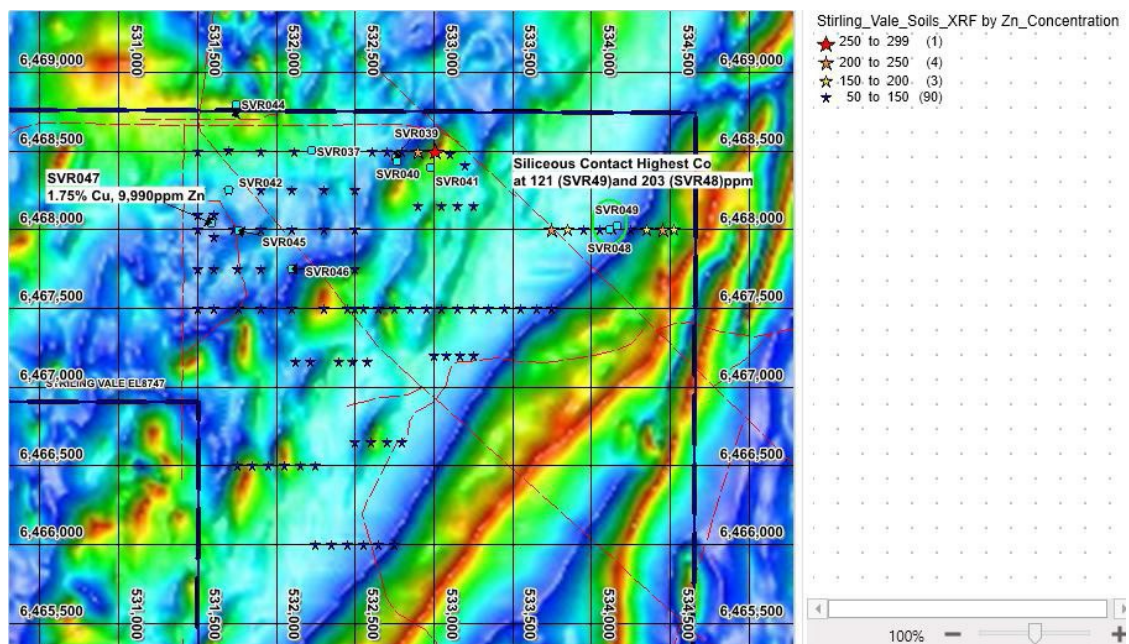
531,000
531,500
532,000
532,500
533,000
533,500
534,000
534,500

6,469,000
6,469,000
6,468,500
6,468,500
6,468,000
6,468,000
6,467,500
6,467,500
6,467,000
6,467,000
6,466,500
6,466,500
6,466,000
6,466,000
6,465,500
6,465,500

SVR044
SVR039
SVR037
SVR040
SVR041
SVR042
SVR047
1.75% Cu, 9,990ppm Zn
SVR045
SVR046
Siliceous Contact Highest Co
at 121 (SVR49)and 203 (SVR48)ppm
SVR049
SVR048
STIRLING VALE EL8747

531,000
531,500
532,000
532,500
533,000
533,500
534,000
534,500

Stirling_Vale_Soils_XRF by Zn_Concentration
250 to 299 (1)
200 to 250 (4)
150 to 200 (3)
50 to 150 (90)

100%